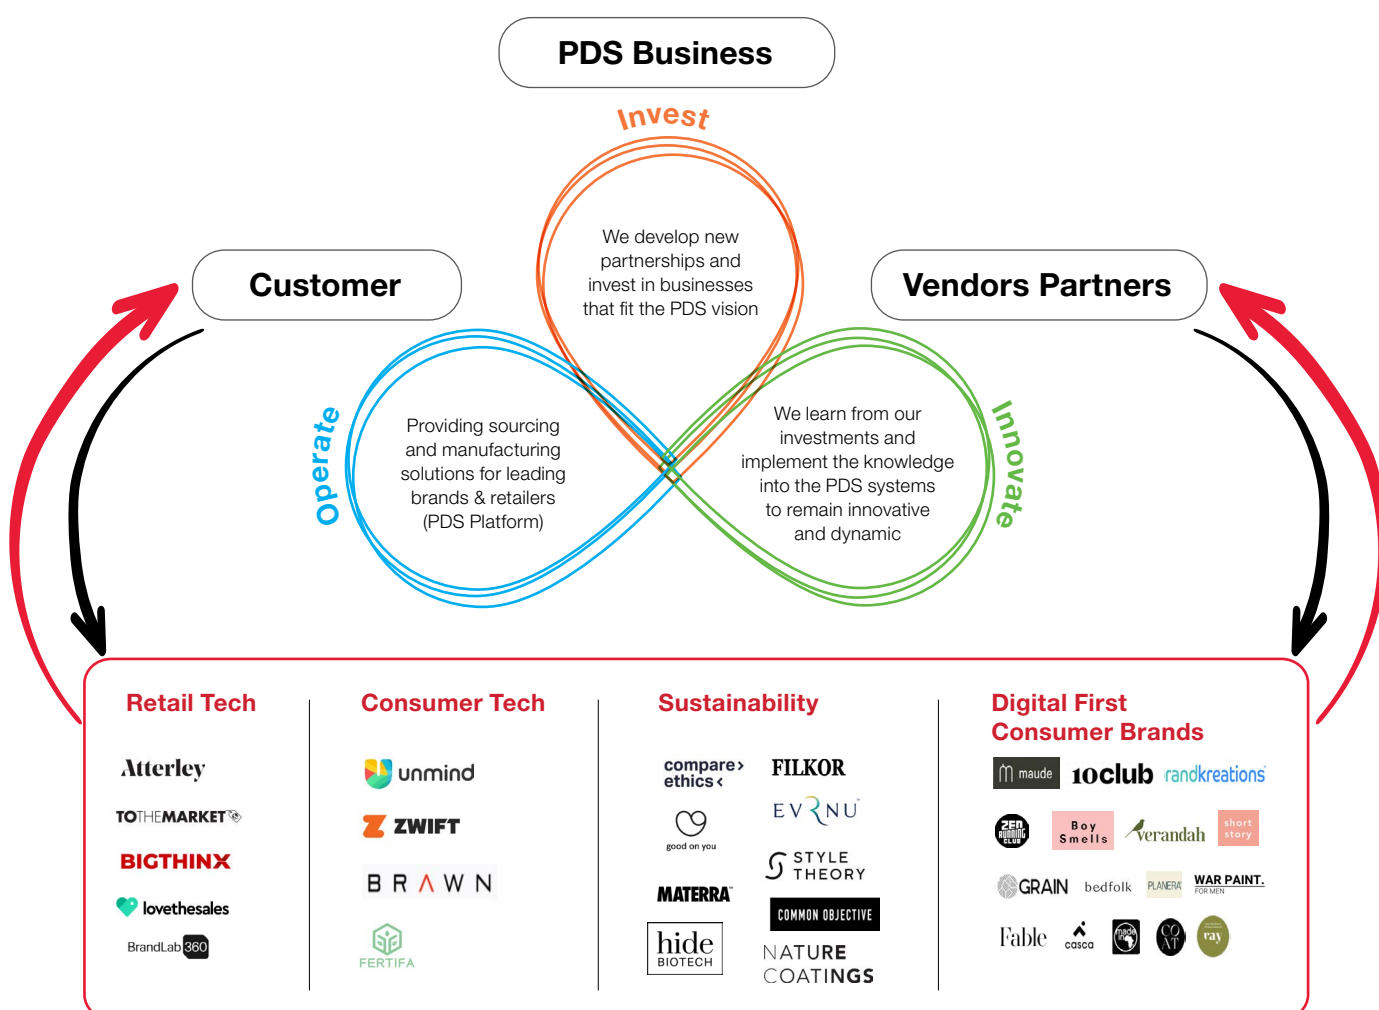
PDS Business

Invest

We develop new partnerships and invest in businesses that fit the PDS vision

Customer

Vendors Partners

Operate

Providing sourcing and manufacturing solutions for leading brands & retailers (PDS Platform)

We learn from our investments and implement the knowledge into the PDS systems to remain innovative and dynamic

Innovate

Retail Tech

Atterley
TOTHEMARKET
BIGTHINX
lovethesales
BrandLab360

Consumer Tech

unmind
ZWIFT
BRAWN
FERTIFA

Sustainability

compare ethics
good on you
MATERRA
hide BIOTECH
FILKOR
EVRNU
STYLE THEORY
COMMON OBJECTIVE
NATURE COATINGS

Digital First Consumer Brands

maude
10club
randkreations
ZEN RUNNING CLUB
Boy Smells
Verandah
short story
GRAIN
bedfolk
PLANERA
WAR PAINT. FOR MEN
Fable
casca
made
COAT
ray